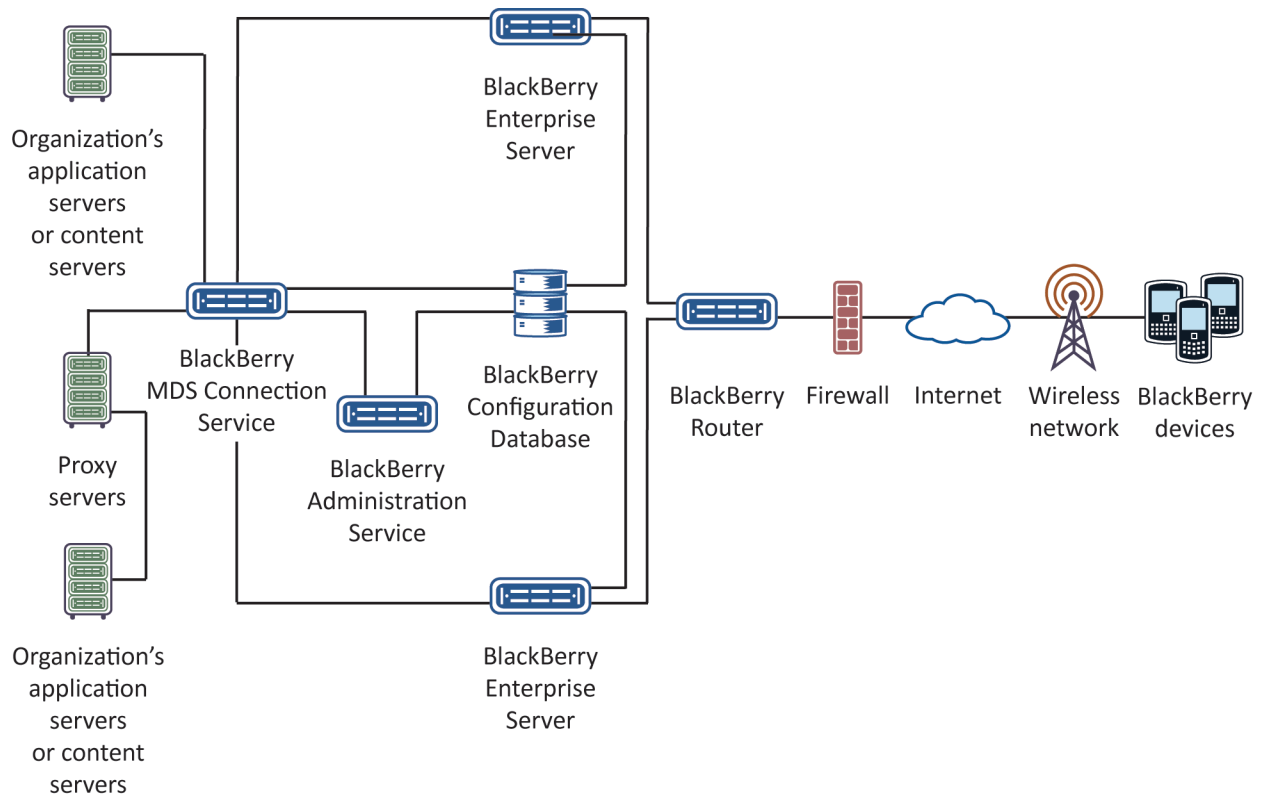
Organization's application servers or content servers

BlackBerry Enterprise Server

BlackBerry MDS Connection Service

BlackBerry Configuration Database

BlackBerry Router

Firewall

Internet

Wireless network

BlackBerry devices

Proxy servers

BlackBerry Administration Service

Organization's application servers or content servers

BlackBerry Enterprise Server